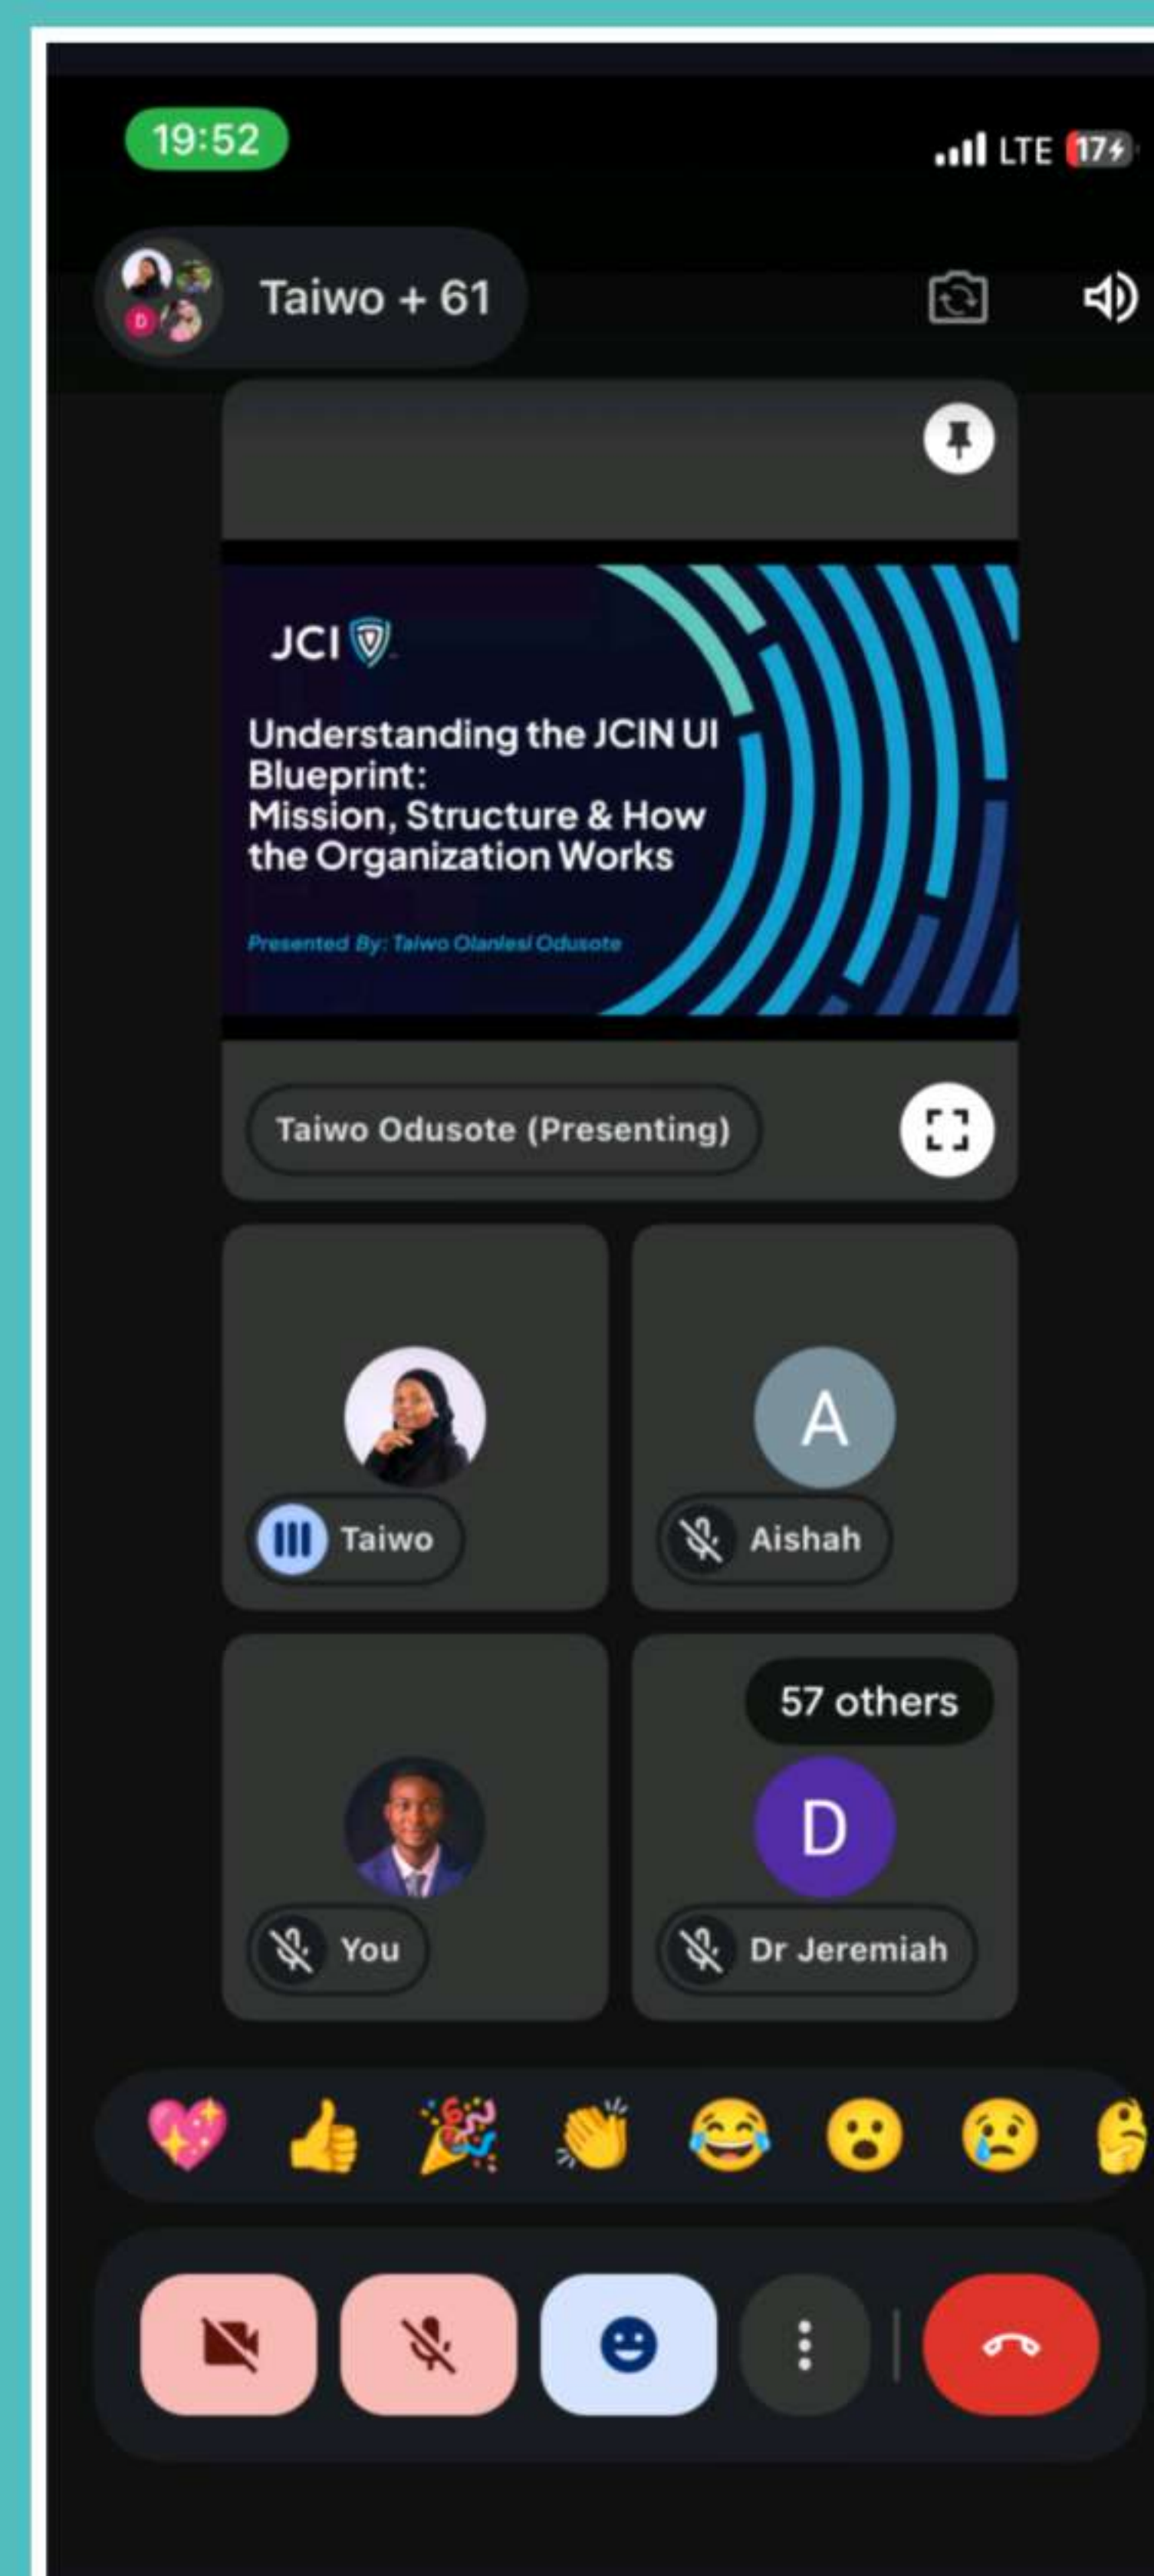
19:52

LTE 17

Taiwo + 61

JCI

Understanding the JCIN UI Blueprint:
Mission, Structure & How the Organization Works

Presented By: Taiwo Olanlesi Odusote

Taiwo Odusote (Presenting)

A

Taiwo

Aishah

57 others

D

You

Dr Jeremiah